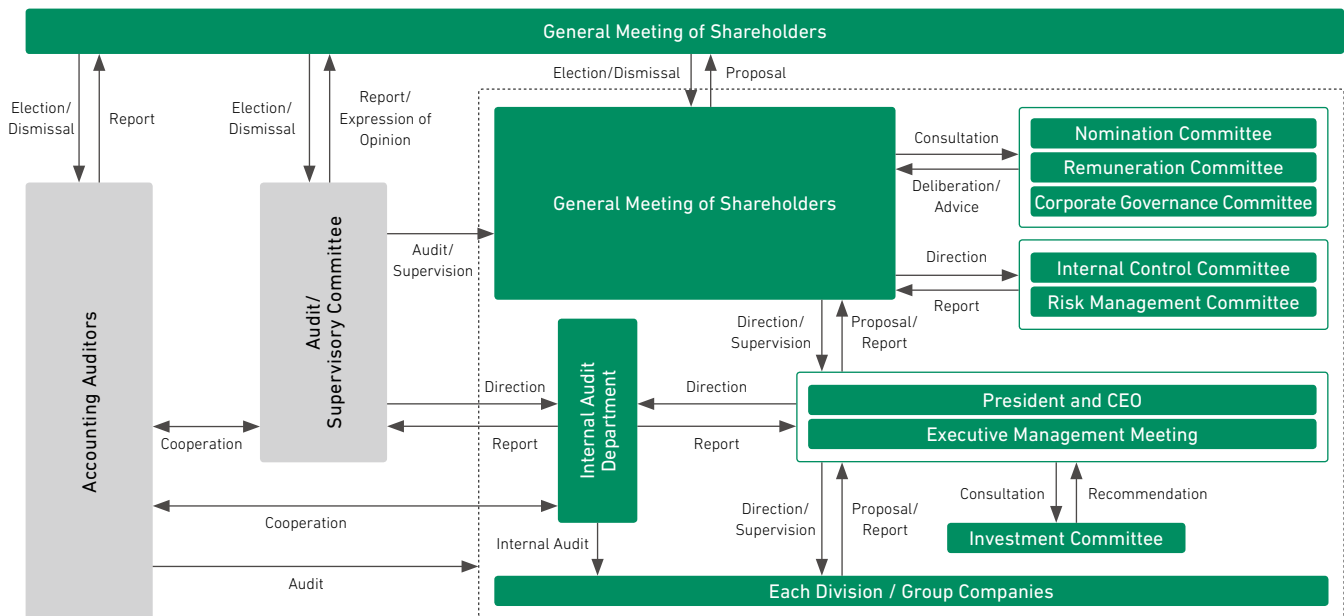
General Meeting of Shareholders

Election/Dismissal

Report

Election/Dismissal

Report/Expression of Opinion

Election/Dismissal

Proposal

General Meeting of Shareholders

Consultation

Deliberation/Advice

Nomination Committee

Remuneration Committee

Corporate Governance Committee

Direction

Report

Internal Control Committee

Risk Management Committee

Audit/Supervision

Audit/Supervisory Committee

Accounting Auditors

Direction/Supervision

Proposal/Report

Internal Audit Department

Direction

Direction

Report

Report

Cooperation

President and CEO

Executive Management Meeting

Cooperation

Direction/Supervision

Proposal/Report

Consultation

Recommendation

Investment Committee

Internal Audit

Audit

Each Division / Group Companies